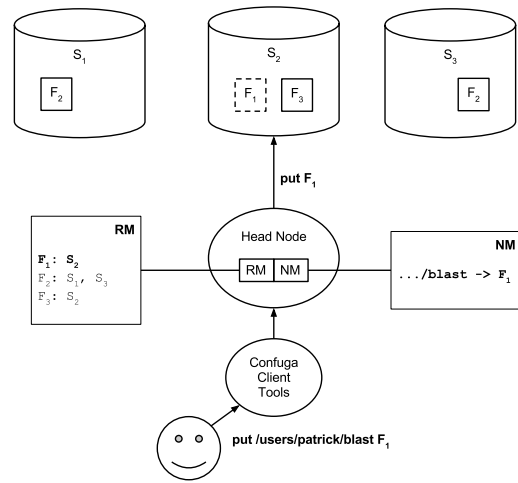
$S_1$

$F_2$

$S_2$

$F_1$

$F_3$

$S_3$

$F_2$

put $F_1$

RM

$F_1$: $S_2$
$F_2$: $S_1$, $S_3$
$F_3$: $S_2$

Head Node

RM

NM

NM

.../blast -> $F_1$

Confuga Client Tools

put /users/patrick/blast $F_1$